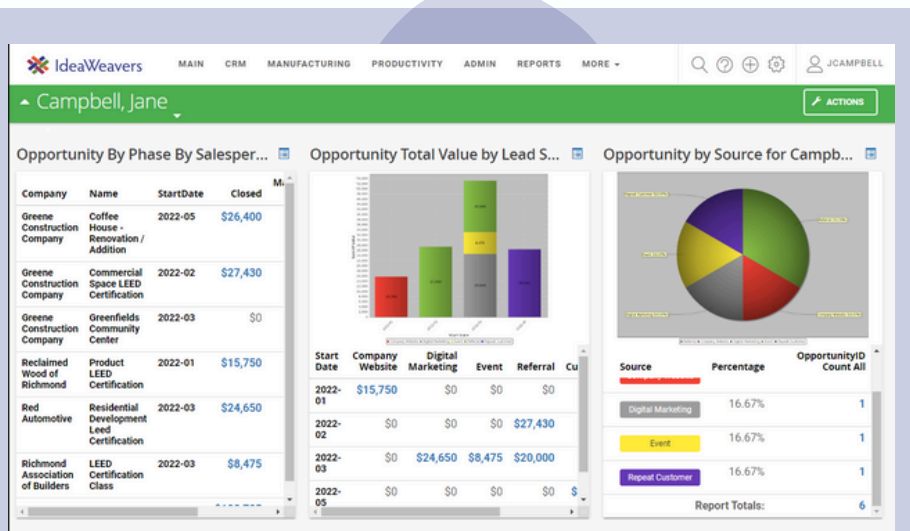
IdeaWeavers MAIN CRM MANUFACTURING PRODUCTIVITY ADMIN REPORTS MORE JCAMPBELL

Campbell, Jane

ACTIONS

Opportunity By Phase By Salesper...

| Company | Name | StartDate | Closed | M |
|---|---|---|---|---|
| Greene Construction Company | Coffee House - Renovation / Addition | 2022-05 | $26,400 | |
| Greene Construction Company | Commercial Space LEED Certification | 2022-02 | $27,430 | |
| Greene Construction Company | Greenfields Community Center | 2022-03 | $0 | |
| Reclaimed Wood of Richmond | Product LEED Certification | 2022-01 | $15,750 | |
| Red Automotive | Residential Development Leed Certification | 2022-03 | $24,650 | |
| Richmond Association of Builders | LEED Certification Class | 2022-03 | $8,475 | |

Opportunity Total Value by Lead S...

| Start Date | Company Website | Digital Marketing | Event | Referral | Cu |
|---|---|---|---|---|---|
| 2022-01 | $15,750 | $0 | $0 | $0 | |
| 2022-02 | $0 | $0 | $0 | $27,430 | |
| 2022-03 | $0 | $24,650 | $8,475 | $20,000 | |
| 2022-05 | $0 | $0 | $0 | $0 | $ |

Opportunity by Source for Campb...

| Source | Percentage | OpportunityID Count All |
|---|---|---|
| Digital Marketing | 16.67% | 1 |
| Event | 16.67% | 1 |
| Repeat Customer | 16.67% | 1 |
| Report Totals: | | 6 |